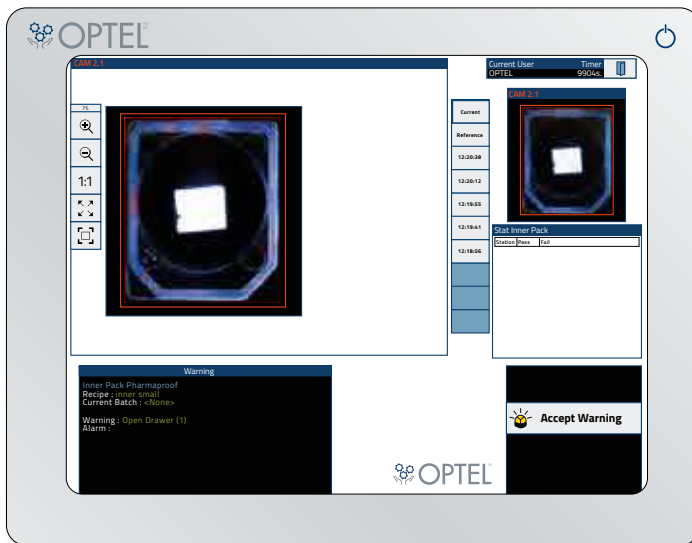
OPTEL

CAM 2.1

75

1:1

Current
Reference
12:20:38
12:20:12
12:19:55
12:19:41
12:18:56

Current User
OPTEL
Timer
9904s.

CAM 2.1

Stat Inner Pack

| Station | Pass | Fail |
|---|---|---|

Warning

Inner Pack Pharmaproof
Recipe : inner small
Current Batch : <None>

Warning : Open Drawer (1)
Alarm :

Accept Warning

OPTEL